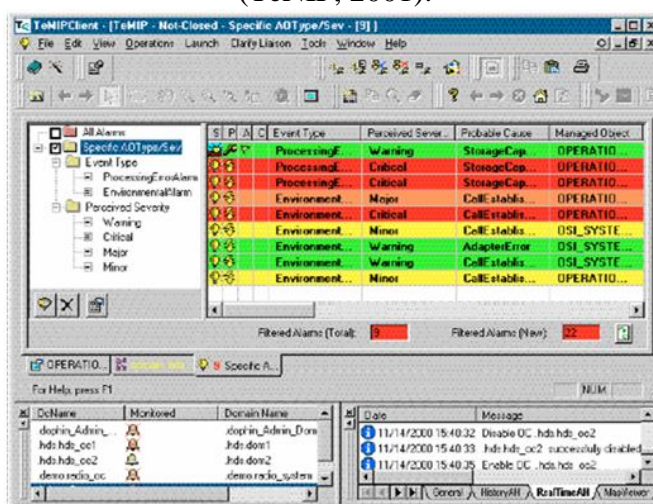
(TeMIP, 2001).

TeMIPClient - [TeMIP - Not-Closed - Specific AOType/Sev - [9] ]

File Edit View Operations Launch ClarifyLiaison Tools Window Help

All Alarms
Specific AOType/Sev
Event Type
ProcessingErrorAlarm
EnvironmentalAlarm
Perceived Severity
Warning
Critical
Major
Minor

| S | P | A | C | Event Type | Perceived Sever... | Probable Cause | Managed Object |
|---|---|---|---|---|---|---|---|
| | | | | ProcessingE... | Warning | StorageCap... | OPERATIO... |
| | | | | ProcessingE... | Critical | StorageCap... | OPERATIO... |
| | | | | ProcessingE... | Critical | StorageCap... | OPERATIO... |
| | | | | Environment... | Major | CallEstablis... | OPERATIO... |
| | | | | Environment... | Critical | CallEstablis... | OPERATIO... |
| | | | | Environment... | Minor | CallEstablis... | OSI_SYSTE... |
| | | | | Environment... | Warning | AdapterError | OSI_SYSTE... |
| | | | | Environment... | Warning | CallEstablis... | OSI_SYSTE... |
| | | | | Environment... | Minor | CallEstablis... | OPERATIO... |

Filtered Alarms (Total): 9 Filtered Alarms (New): 22

OPERATIO... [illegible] 9 Specific A...

For Help, press F1 NUM

| DcName | Monitored | Domain Name |
|---|---|---|
| dophin_Admin_... | | dophin_Admin_Dom |
| hds hds_oc1 | | hds dom1 |
| hds hds_oc2 | | hds dom2 |
| demo radio_oc | | demo radio_system |

| Date | Message |
|---|---|
| 11/14/2000 15:40:32 | Disable OC .hds hds_oc2 |
| 11/14/2000 15:40:33 | .hds hds_oc2 successfully disabled |
| 11/14/2000 15:40:35 | Enable OC .hds hds_oc2 |

General HistoryAH RealTimeAH MapViewer